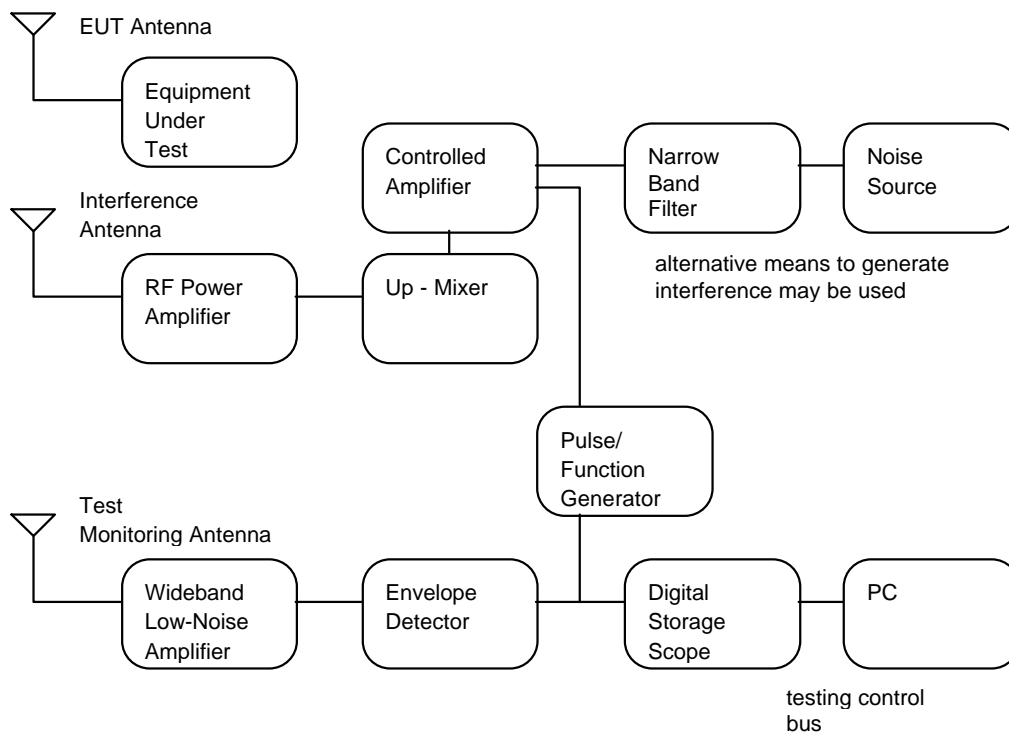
EUT Antenna

Equipment Under Test

Controlled Amplifier

Narrow Band Filter

Noise Source

Interference Antenna

RF Power Amplifier

Up - Mixer

alternative means to generate interference may be used

Pulse/ Function Generator

Test Monitoring Antenna

Wideband Low-Noise Amplifier

Envelope Detector

Digital Storage Scope

PC

testing control bus